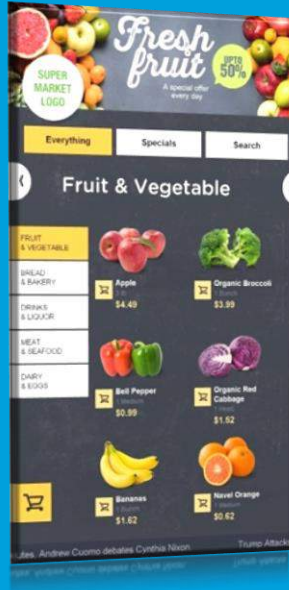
SUPER MARKET LOGO

Fresh fruit

A special offer every day

UPTO 50%

Everything

Specials

Search

Fruit & Vegetable

FRUIT & VEGETABLE

BREAD & BAKERY

DRINKS & LIQUOR

MEAT & SEAFOOD

DAIRY & EGGS

Apple
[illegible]
$4.49

Organic Broccoli
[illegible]
$3.99

Bell Pepper
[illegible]
$0.99

Organic Red Cabbage
1 Head
$1.52

Bananas
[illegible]
$1.62

Navel Orange
1 Medium
$0.62

utes. Andrew Cuomo debates Cynthia Nixon.

Trump Attack